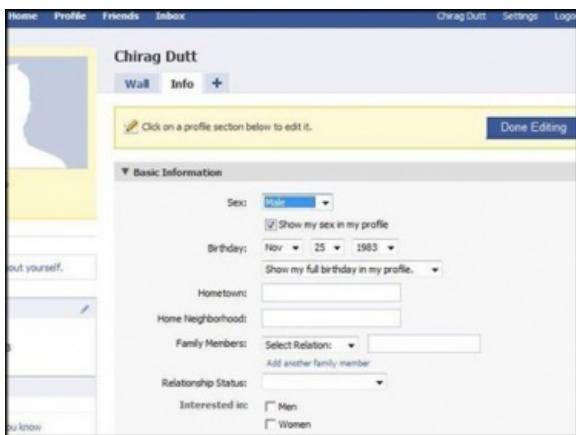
Home Profile Friends Inbox

Chirag Dutt Settings Logo

Chirag Dutt

Wall Info +

Click on a profile section below to edit it.

Done Editing

▼ Basic Information

Sex: Male

Show my sex in my profile

Birthday: Nov 25 1983

Show my full birthday in my profile.

Hometown:

Home Neighborhood:

Family Members: Select Relation:

Add another family member

Relationship Status:

Interested in: Men

Women

out yourself.

ou know